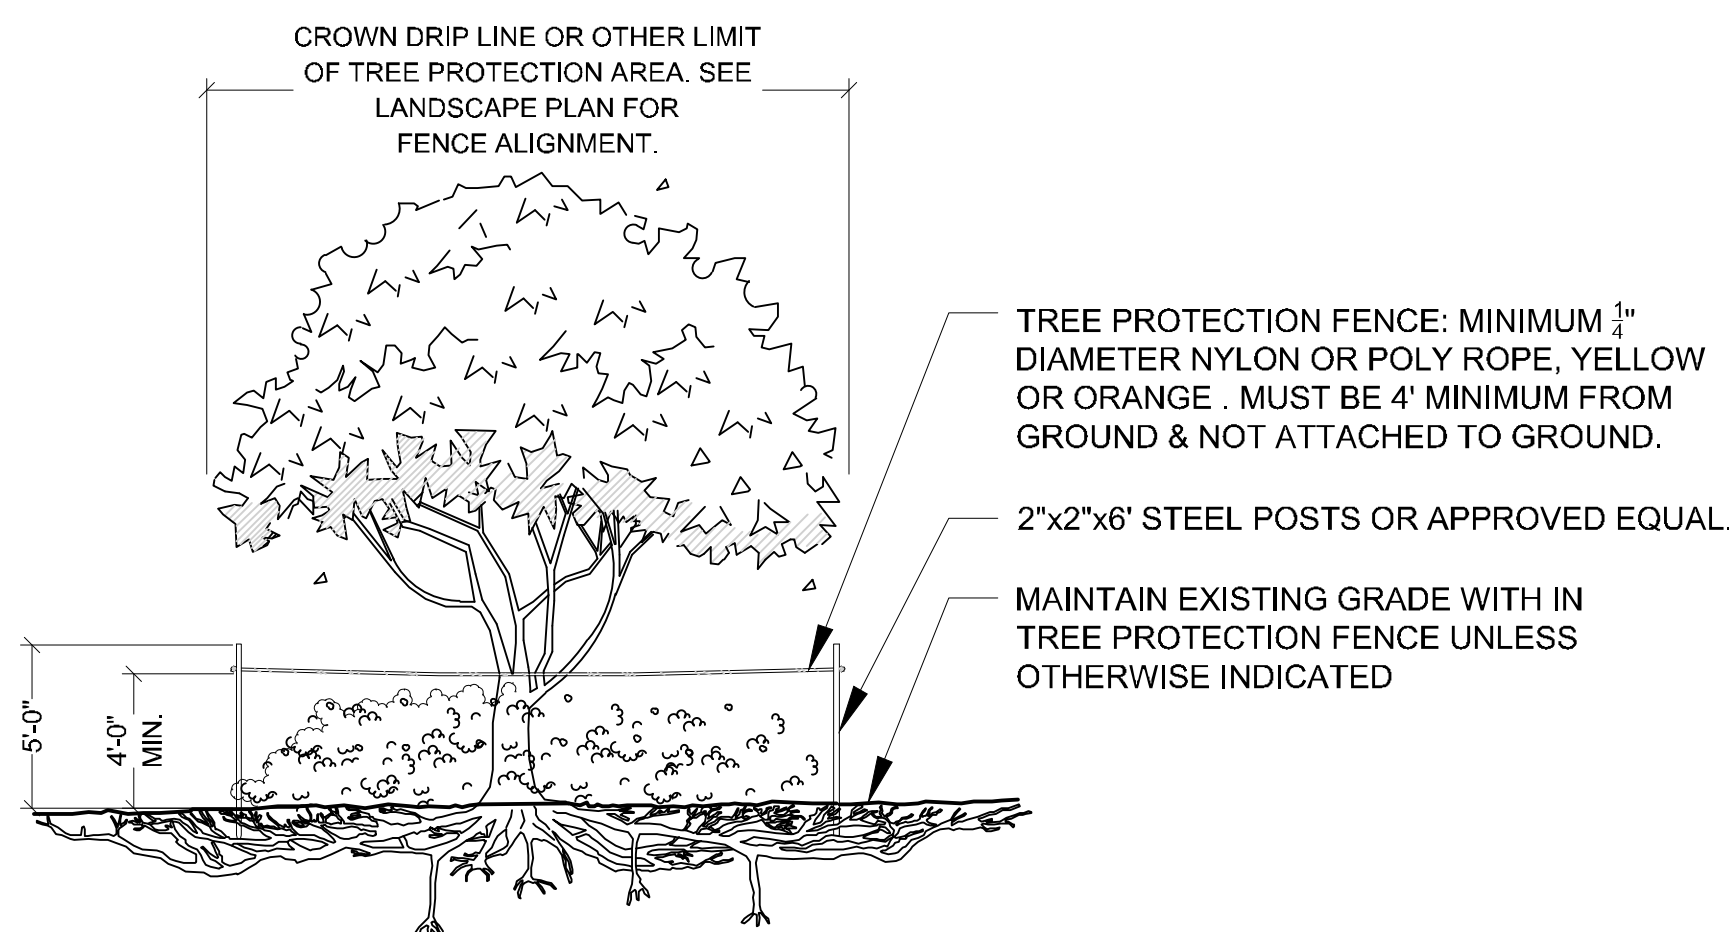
CROWN DRIP LINE OR OTHER LIMIT OF TREE PROTECTION AREA. SEE LANDSCAPE PLAN FOR FENCE ALIGNMENT.

TREE PROTECTION FENCE: MINIMUM $\frac{1}{4}$" DIAMETER NYLON OR POLY ROPE, YELLOW OR ORANGE . MUST BE 4' MINIMUM FROM GROUND & NOT ATTACHED TO GROUND.

2"x2"x6' STEEL POSTS OR APPROVED EQUAL.

MAINTAIN EXISTING GRADE WITH IN TREE PROTECTION FENCE UNLESS OTHERWISE INDICATED

5'-0"

4'-0" MIN.